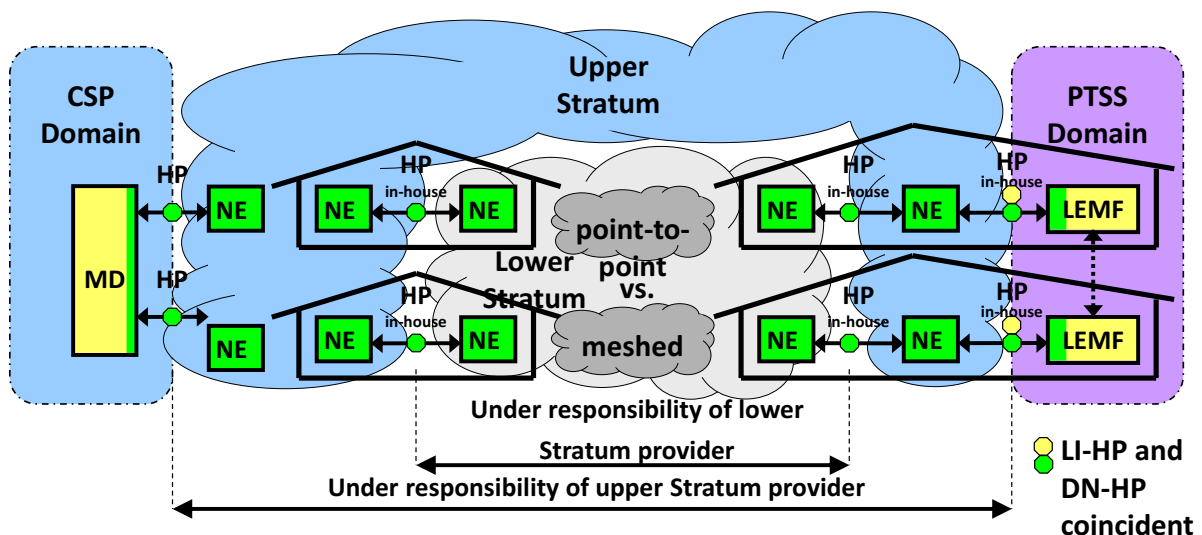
CSP Domain

Upper Stratum

PTSS Domain

HP

HP in-house

HP in-house

HP in-house

MD

NE

NE

NE

point-to-point vs. meshed

NE

NE

LEMF

HP

Lower Stratum

HP in-house

HP

HP in-house

NE

NE

NE

NE

NE

LEMF

Under responsibility of lower Stratum provider

Under responsibility of upper Stratum provider

LI-HP and DN-HP coincident